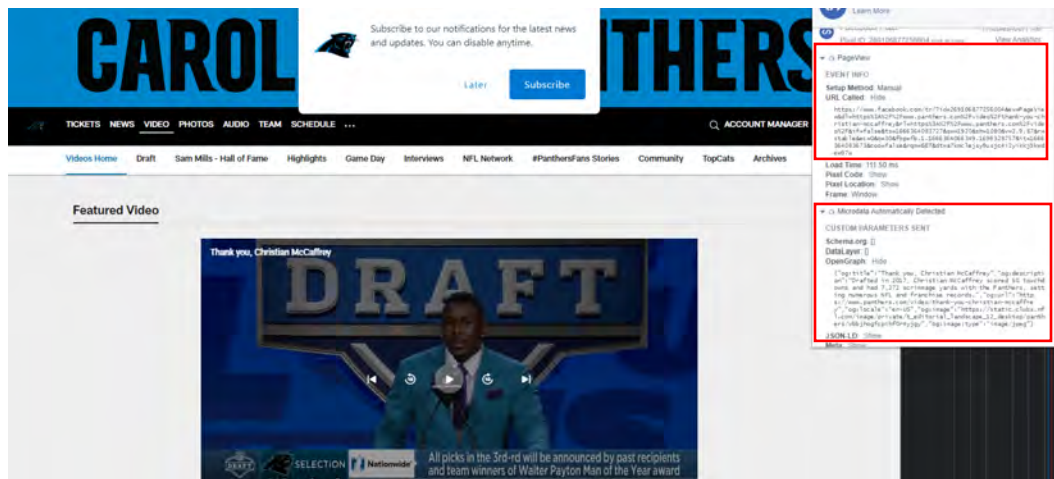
CAROL THERS

Subscribe to our notifications for the latest news and updates. You can disable anytime.

Later Subscribe

Learn More

Pixel ID: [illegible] View Analytics

PageView

EVENT INFO

Setup Method: Manual

URL Called: Hide

https://www.facebook.com/tr/?id=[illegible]&ev=PageView&dl=https%3A%2F%2Fwww.panthers.com%2Fvideo%2Fthank-you-christian-mccaffrey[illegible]

Load Time: 111.50 ms

Pixel Code: Show

Pixel Location: Show

Frame: Window

Microdata Automatically Detected

CUSTOM PARAMETERS SENT

Schema.org: []

DataLayer: []

OpenGraph: Hide

{"og:title":"Thank you, Christian McCaffrey","og:description":"Drafted in 2017, Christian McCaffrey scored 61 touchdowns and had 7,272 scrimmage yards with the Panthers, setting numerous NFL and franchise records.","og:url":"https://www.panthers.com/video/thank-you-christian-mccaffrey","og:locale":"en-US","og:image":"https://static.clubs.nfl.com/image/private/t_editorial_landscape_12_desktop/panthers/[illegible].jpg","og:image:type":"image/jpeg"}

JSON-LD: Show

Meta

TICKETS NEWS VIDEO PHOTOS AUDIO TEAM SCHEDULE ...

ACCOUNT MANAGER

Videos Home Draft Sam Mills - Hall of Fame Highlights Game Day Interviews NFL Network #PanthersFans Stories Community TopCats Archives

Featured Video

Thank you, Christian McCaffrey

DRAFT

DRAFT SELECTION Nationwide

All picks in the 3rd-rd will be announced by past recipients and team winners of Walter Payton Man of the Year award